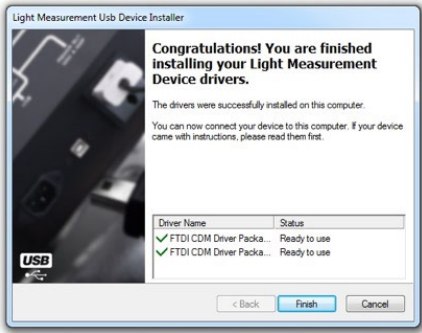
Light Measurement Usb Device Installer

Congratulations! You are finished installing your Light Measurement Device drivers.

The drivers were successfully installed on this computer.

You can now connect your device to this computer. If your device came with instructions, please read them first.

| Driver Name | Status |
|---|---|
| FTDI CDM Driver Packa... | Ready to use |
| FTDI CDM Driver Packa... | Ready to use |

USB

< Back
Finish
Cancel